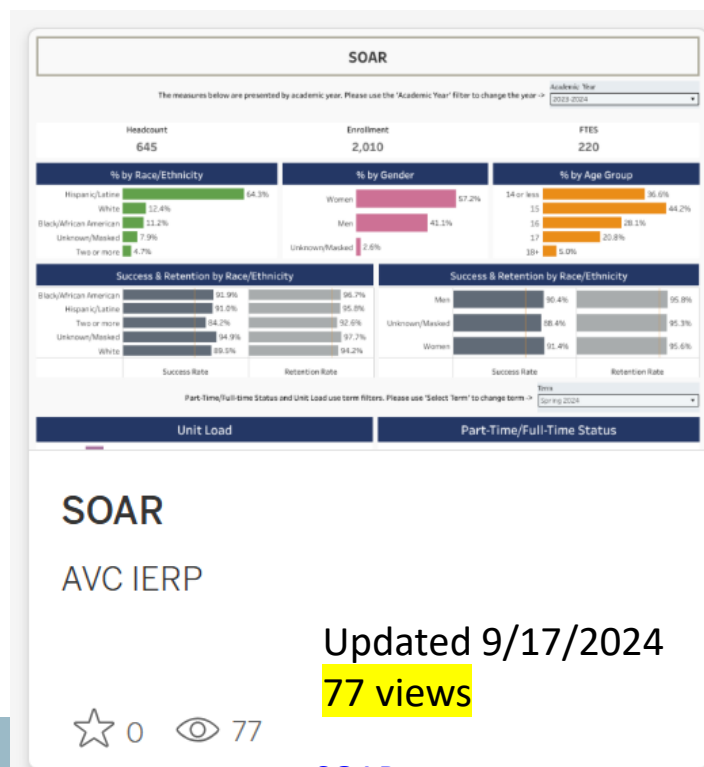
SOAR

The measures below are presented by academic year. Please use the 'Academic Year' filter to change the year ->

Academic Year
2023-2024

Headcount
645

Enrollment
2,010

FTES
220

% by Race/Ethnicity

Hispanic/Latine 64.3%
White 12.4%
Black/African American 11.2%
Unknown/Masked 7.9%
Two or more 4.7%

% by Gender

Women 57.2%
Men 41.1%
Unknown/Masked 2.6%

% by Age Group

14 or less 36.6%
15 44.2%
16 28.1%
17 20.8%
18+ 5.0%

Success & Retention by Race/Ethnicity

| | Success Rate | Retention Rate |
|---|---|---|
| Black/African American | 91.9% | 96.7% |
| Hispanic/Latine | 91.0% | 95.8% |
| Two or more | 84.2% | 92.6% |
| Unknown/Masked | 94.9% | 97.7% |
| White | 89.5% | 94.2% |

Success & Retention by Race/Ethnicity

| | Success Rate | Retention Rate |
|---|---|---|
| Men | 90.4% | 95.8% |
| Unknown/Masked | 88.4% | 95.3% |
| Women | 91.4% | 95.6% |

Part-Time/Full-time Status and Unit Load use term filters. Please use 'Select Term' to change term ->

Term
Spring 2024

Unit Load

Part-Time/Full-Time Status

SOAR

AVC IERP

Updated 9/17/2024
77 views

0 77